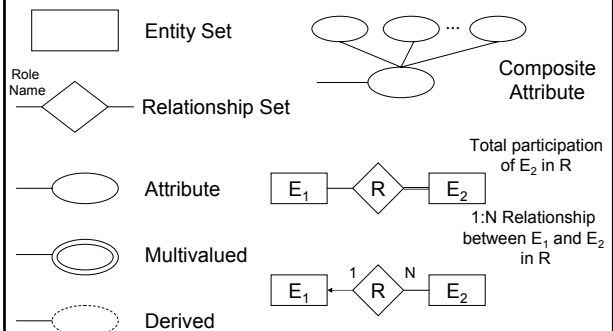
Entity Set

...

Composite Attribute

Role Name

Relationship Set

Total participation of $E_2$ in R

Attribute

$E_1$ R $E_2$

1:N Relationship between $E_1$ and $E_2$ in R

Multivalued

1 N

$E_1$ R $E_2$

Derived